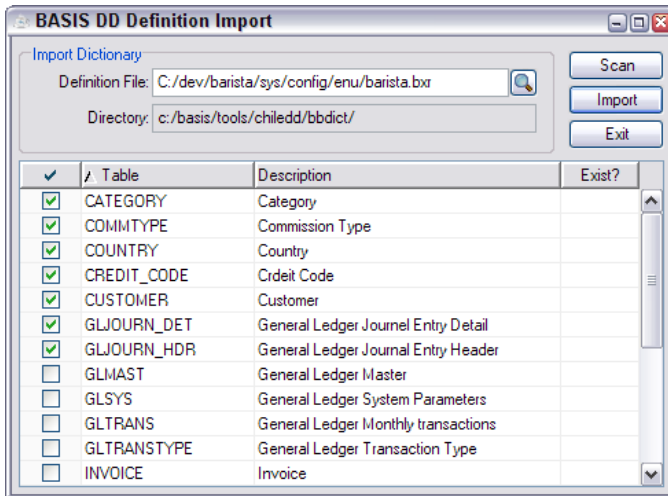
BASIS DD Definition Import

Import Dictionary

Definition File: C:/dev/barista/sys/config/enu/barista.bxr

Directory: c:/basis/tools/chiledd/bbdict/

Scan

Import

Exit

| ✔ | Table | Description | Exist? |
|---|---|---|---|
| ☑ | CATEGORY | Category | |
| ☑ | COMMTYPE | Commission Type | |
| ☑ | COUNTRY | Country | |
| ☑ | CREDIT_CODE | Crdeit Code | |
| ☑ | CUSTOMER | Customer | |
| ☑ | GLJOURN_DET | General Ledger Journel Entry Detail | |
| ☑ | GLJOURN_HDR | General Ledger Journal Entry Header | |
| ☐ | GLMAST | General Ledger Master | |
| ☐ | GLSYS | General Ledger System Parameters | |
| ☐ | GLTRANS | General Ledger Monthly transactions | |
| ☐ | GLTRANSTYPE | General Ledger Transaction Type | |
| ☐ | INVOICE | Invoice | |